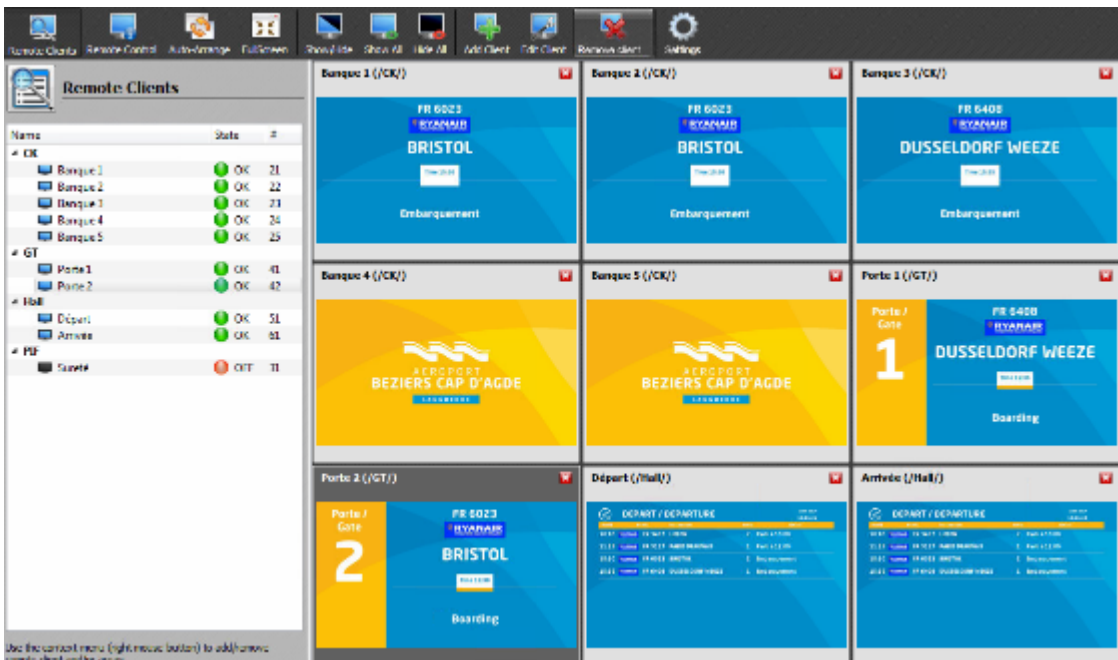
Remote Clients Remote Control Auto-Arrange FullScreen Show/Hide Show All Hide All Add Client Edit Client Remove client Settings

Remote Clients

| Name | State | # |
|---|---|---|
| CK | | |
| Banque 1 | OK | 21 |
| Banque 2 | OK | 22 |
| Banque 3 | OK | 23 |
| Banque 4 | OK | 24 |
| Banque 5 | OK | 25 |
| GT | | |
| Porte 1 | OK | 41 |
| Porte 2 | OK | 42 |
| Hall | | |
| Départ | OK | 51 |
| Arrivée | OK | 61 |
| PIF | | |
| Sureté | OFF | 11 |

Use the context menu (right mouse button) to add/remove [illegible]

Banque 1 (/CK/)
FR 6023
RYANAIR
BRISTOL
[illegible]
Embarquement

Banque 2 (/CK/)
FR 6023
RYANAIR
BRISTOL
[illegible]
Embarquement

Banque 3 (/CK/)
FR 6408
RYANAIR
DUSSELDORF WEEZE
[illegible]
Embarquement

Banque 4 (/CK/)
AEROPORT
BEZIERS CAP D'AGDE
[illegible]

Banque 5 (/CK/)
AEROPORT
BEZIERS CAP D'AGDE
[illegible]

Porte 1 (/GT/)
Porte / Gate
1
FR 6408
RYANAIR
DUSSELDORF WEEZE
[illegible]
Boarding

Porte 2 (/GT/)
Porte / Gate
2
FR 6023
RYANAIR
BRISTOL
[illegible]
Boarding

Départ (/Hall/)
DEPART / DEPARTURE
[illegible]

Arrivée (/Hall/)
DEPART / DEPARTURE
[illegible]